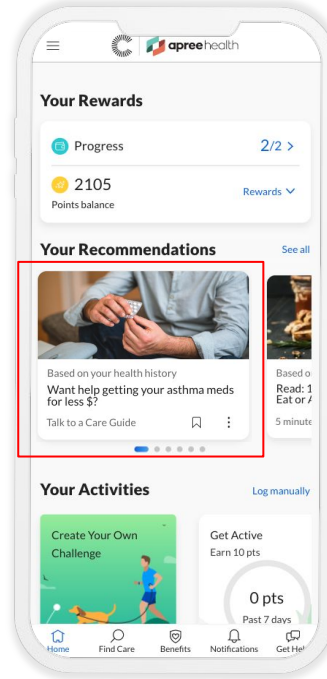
apreehealth

Your Rewards

Progress 2/2 >

2105
Points balance

Rewards

Your Recommendations See all

Based on your health history
Want help getting your asthma meds for less $?
Talk to a Care Guide

Based o
Read: 1
Eat or A
5 minute

Your Activities Log manually

Create Your Own Challenge

Get Active
Earn 10 pts
0 pts
Past 7 days

Home Find Care Benefits Notifications Get Hel